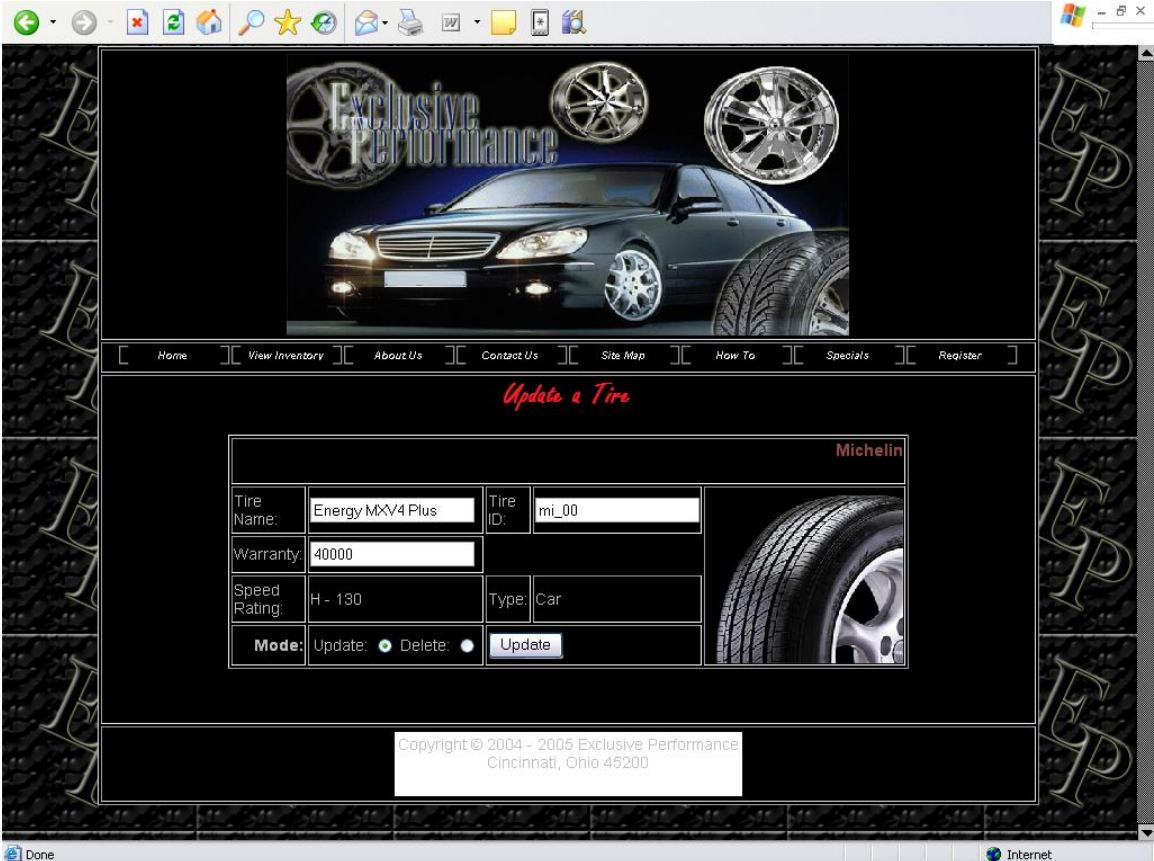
Exclusive Performance

Home | View Inventory | About Us | Contact Us | Site Map | How To | Specials | Register

Update a Tire

Michelin

| Tire Name: | Energy MXV4 Plus | Tire ID: | mi_00 |
|---|---|---|---|
| Warranty: | 40000 | | |
| Speed Rating: | H - 130 | Type: | Car |
| Mode: | Update: Delete: | Update | |

Copyright © 2004 - 2005 Exclusive Performance
Cincinnati, Ohio 45200

Done

Internet